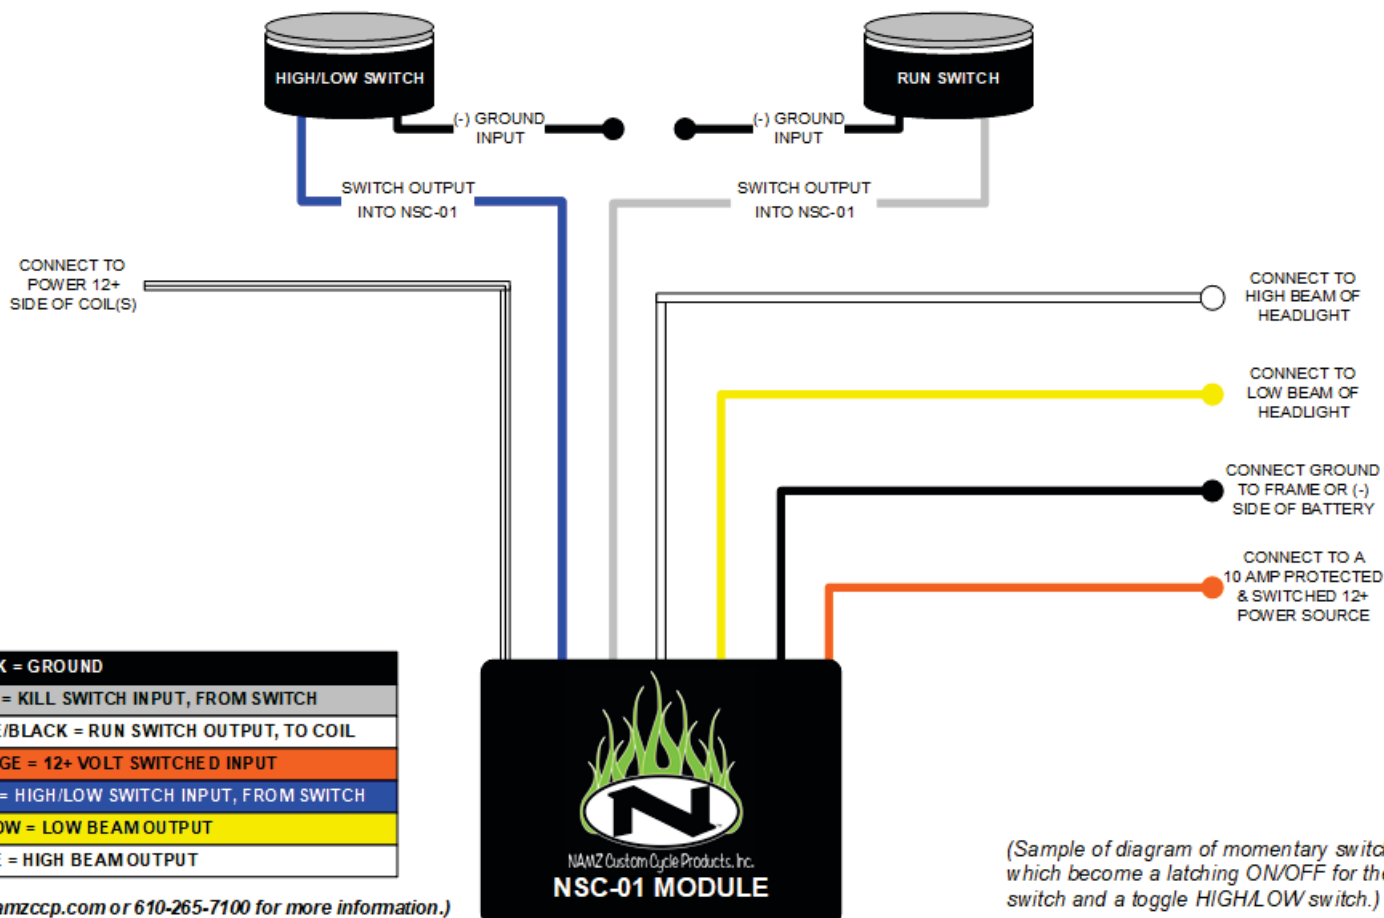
HIGH/LOW SWITCH

RUN SWITCH

(-) GROUND INPUT

(-) GROUND INPUT

SWITCH OUTPUT INTO NSC-01

SWITCH OUTPUT INTO NSC-01

CONNECT TO POWER 12+ SIDE OF COIL(S)

CONNECT TO HIGH BEAM OF HEADLIGHT

CONNECT TO LOW BEAM OF HEADLIGHT

CONNECT GROUND TO FRAME OR (-) SIDE OF BATTERY

CONNECT TO A 10 AMP PROTECTED & SWITCHED 12+ POWER SOURCE

| K = GROUND |
|---|
| = KILL SWITCH INPUT, FROM SWITCH |
| /BLACK = RUN SWITCH OUTPUT, TO COIL |
| GE = 12+ VOLT SWITCHED INPUT |
| = HIGH/LOW SWITCH INPUT, FROM SWITCH |
| OW = LOW BEAM OUTPUT |
| = HIGH BEAM OUTPUT |

amzccp.com or 610-265-7100 for more information.)

NAMZ Custom Cycle Products, Inc.
NSC-01 MODULE

(Sample of diagram of momentary switc which become a latching ON/OFF for th switch and a toggle HIGH/LOW switch.)